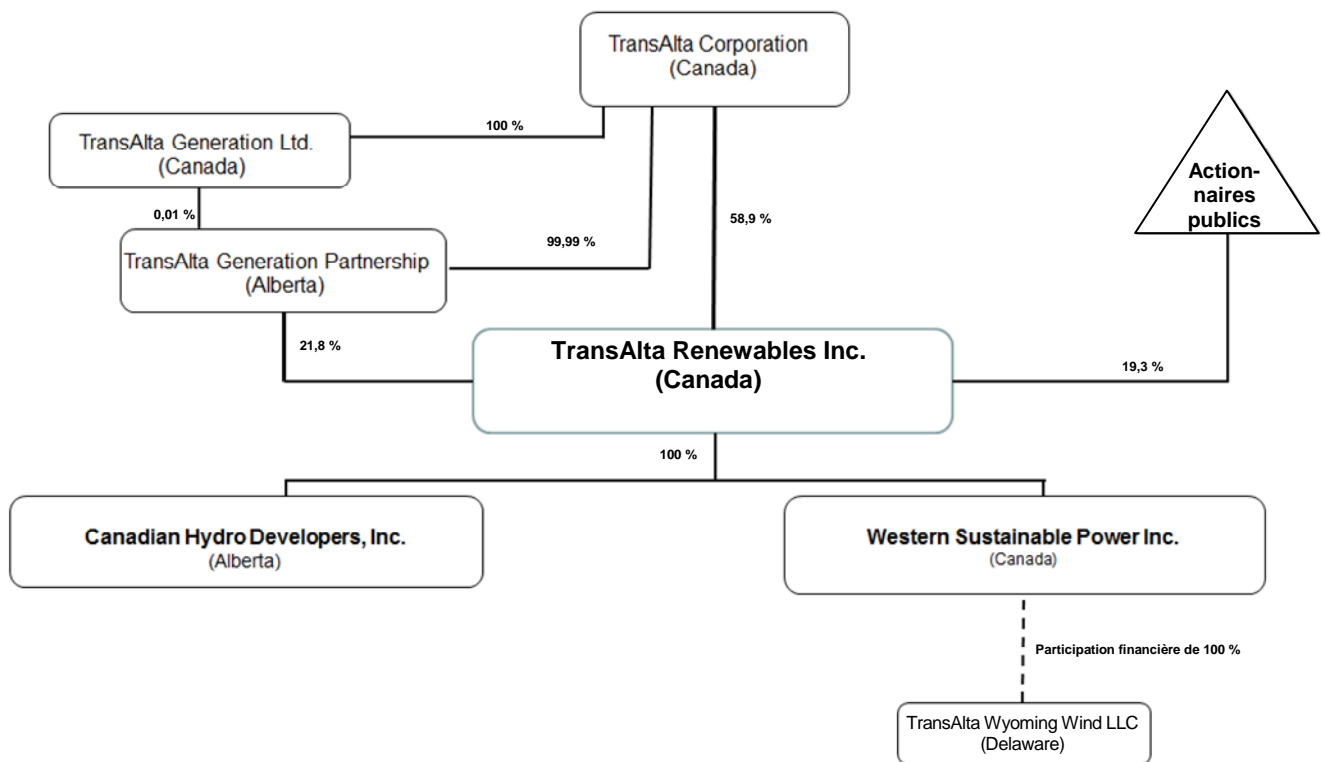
TransAlta Corporation
(Canada)

TransAlta Generation Ltd.
(Canada)

100 %

Action-
naires
publics

0,01 %

99,99 %

58,9 %

TransAlta Generation Partnership
(Alberta)

21,8 %

TransAlta Renewables Inc.
(Canada)

19,3 %

100 %

Canadian Hydro Developers, Inc.
(Alberta)

Western Sustainable Power Inc.
(Canada)

Participation financière de 100 %

TransAlta Wyoming Wind LLC
(Delaware)